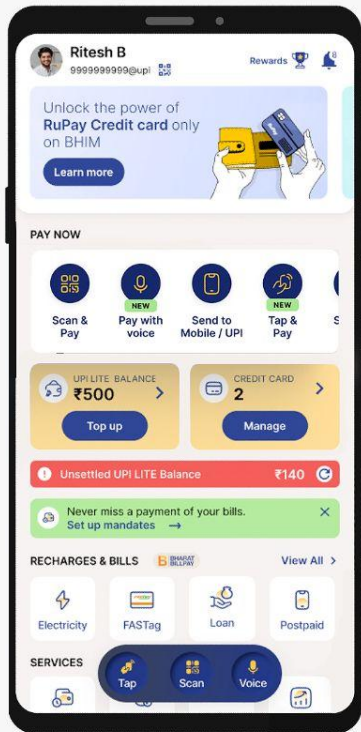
Ritesh B
9999999999@upi

Rewards

Unlock the power of RuPay Credit card only on BHIM

Learn more

PAY NOW

Scan & Pay

NEW
Pay with voice

Send to Mobile / UPI

NEW
Tap & Pay

S

UPI LITE BALANCE
₹500

Top up

CREDIT CARD
2

Manage

Unsettled UPI LITE Balance ₹140

Never miss a payment of your bills.
Set up mandates →

RECHARGES & BILLS BHARAT BILLPAY View All >

Electricity

FASTag

Loan

Postpaid

SERVICES

Tap

Scan

Voice